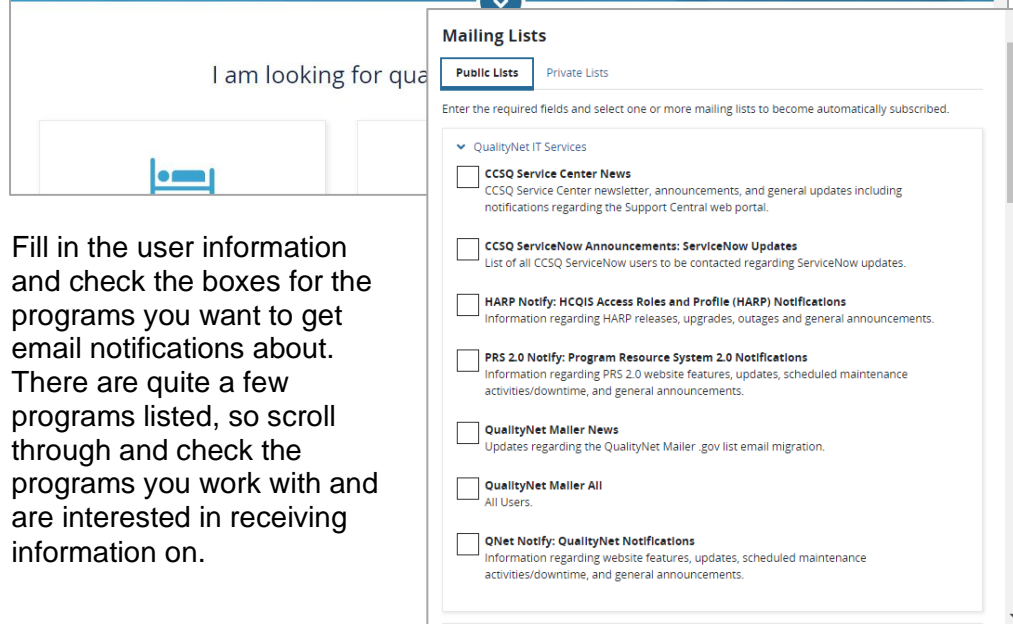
I am looking for qua

Fill in the user information and check the boxes for the programs you want to get email notifications about. There are quite a few programs listed, so scroll through and check the programs you work with and are interested in receiving information on.

Mailing Lists

Public Lists

Private Lists

Enter the required fields and select one or more mailing lists to become automatically subscribed.

QualityNet IT Services

CCSQ Service Center News
CCSQ Service Center newsletter, announcements, and general updates including notifications regarding the Support Central web portal.

CCSQ ServiceNow Announcements: ServiceNow Updates
List of all CCSQ ServiceNow users to be contacted regarding ServiceNow updates.

HARP Notify: HCQIS Access Roles and Profile (HARP) Notifications
Information regarding HARP releases, upgrades, outages and general announcements.

PRS 2.0 Notify: Program Resource System 2.0 Notifications
Information regarding PRS 2.0 website features, updates, scheduled maintenance activities/downtime, and general announcements.

QualityNet Mailer News
Updates regarding the QualityNet Mailer .gov list email migration.

QualityNet Mailer All
All Users.

QNet Notify: QualityNet Notifications
Information regarding website features, updates, scheduled maintenance activities/downtime, and general announcements.